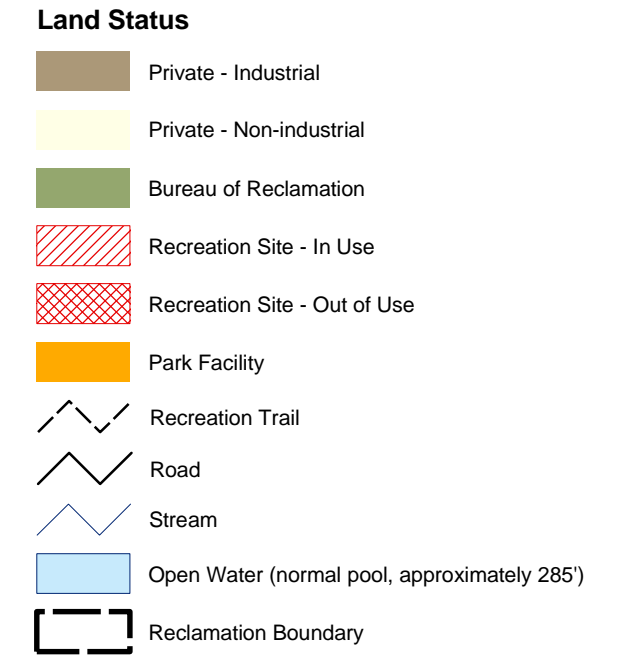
Land Status

Private - Industrial

Private - Non-industrial

Bureau of Reclamation

Recreation Site - In Use

Recreation Site - Out of Use

Park Facility

Recreation Trail

Road

Stream

Open Water (normal pool, approximately 285')

Reclamation Boundary